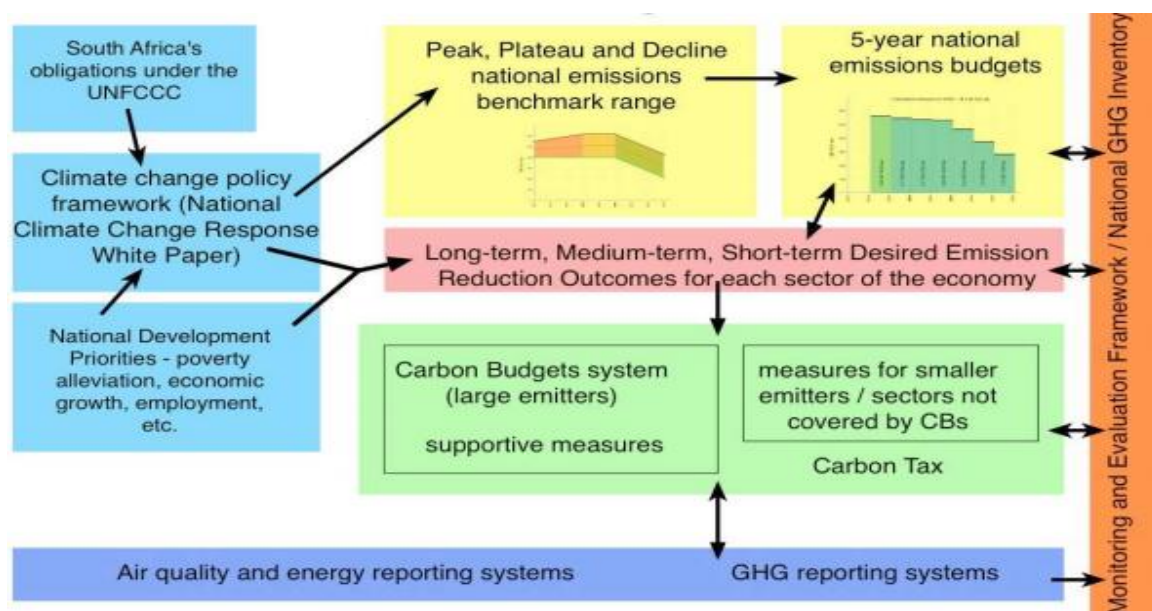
South Africa's obligations under the UNFCCC

Climate change policy framework (National Climate Change Response White Paper)

National Development Priorities - poverty alleviation, economic growth, employment, etc.

Peak, Plateau and Decline national emissions benchmark range

5-year national emissions budgets

Long-term, Medium-term, Short-term Desired Emission Reduction Outcomes for each sector of the economy

Carbon Budgets system (large emitters)

supportive measures

measures for smaller emitters / sectors not covered by CBs

Carbon Tax

Air quality and energy reporting systems

GHG reporting systems

Monitoring and Evaluation Framework / National GHG Inventory